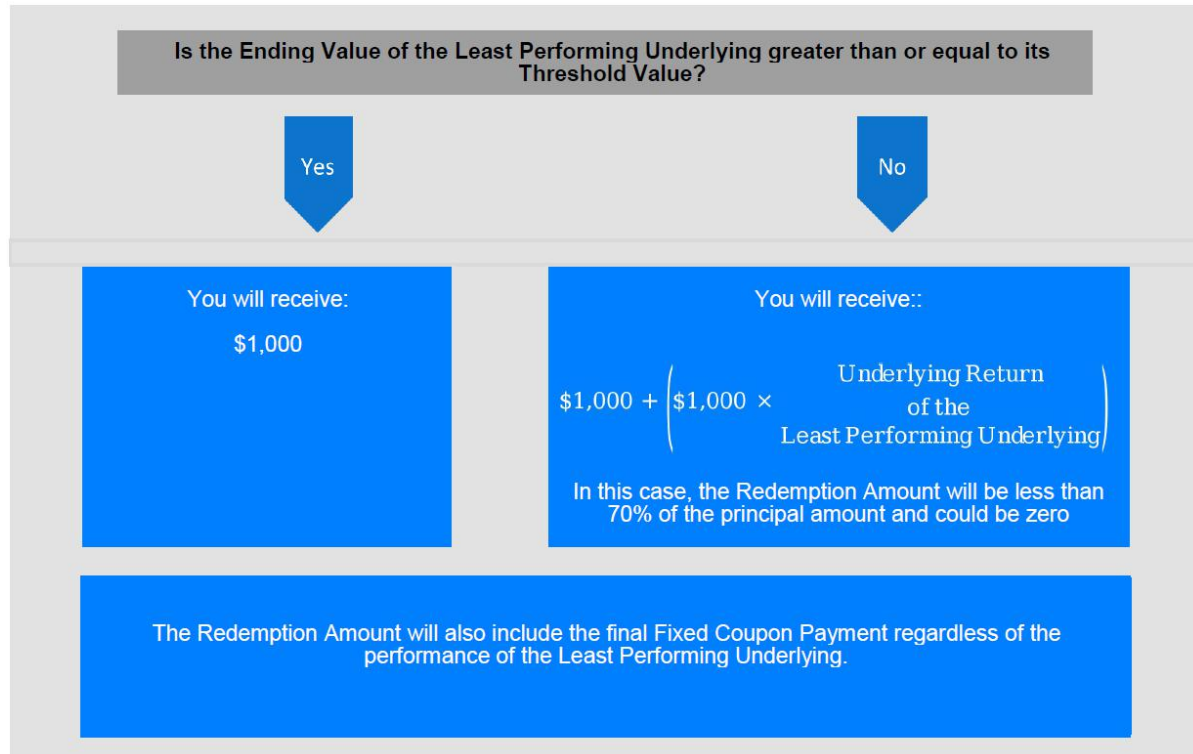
Is the Ending Value of the Least Performing Underlying greater than or equal to its Threshold Value?

Yes

No

You will receive:

$1,000

You will receive::

$\$1,000 + \left(\$1,000 \times \begin{matrix}\text{Underlying Return} \\ \text{of the} \\ \text{Least Performing Underlying}\end{matrix}\right)$

In this case, the Redemption Amount will be less than 70% of the principal amount and could be zero

The Redemption Amount will also include the final Fixed Coupon Payment regardless of the performance of the Least Performing Underlying.